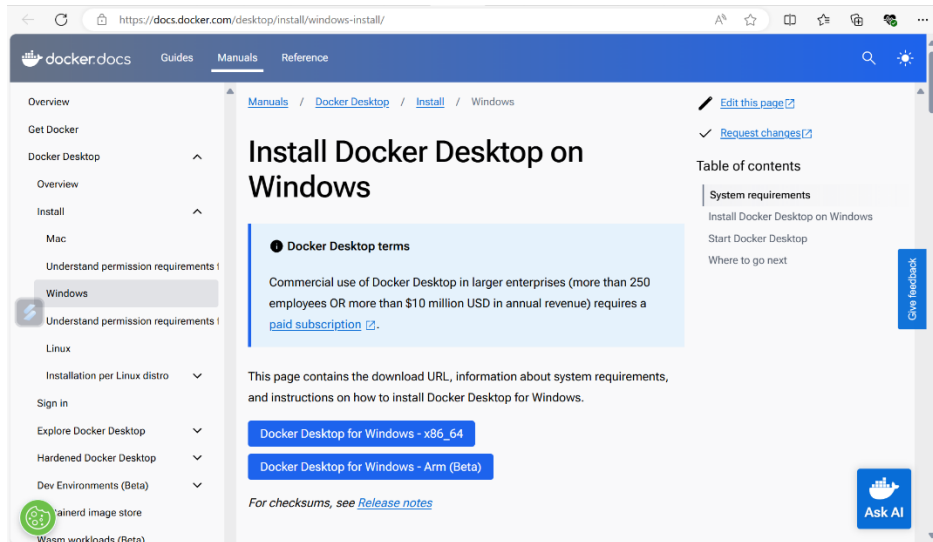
https://docs.docker.com/desktop/install/windows-install/

docker.docs Guides Manuals Reference

Overview
Get Docker
Docker Desktop
Overview
Install
Mac
Understand permission requirements f
Windows
Understand permission requirements f
Linux
Installation per Linux distro
Sign in
Explore Docker Desktop
Hardened Docker Desktop
Dev Environments (Beta)
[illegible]tainerd image store
Wasm workloads (Beta)

Manuals / Docker Desktop / Install / Windows

# Install Docker Desktop on Windows

Docker Desktop terms

Commercial use of Docker Desktop in larger enterprises (more than 250 employees OR more than $10 million USD in annual revenue) requires a paid subscription.

This page contains the download URL, information about system requirements, and instructions on how to install Docker Desktop for Windows.

Docker Desktop for Windows - x86_64

Docker Desktop for Windows - Arm (Beta)

For checksums, see Release notes

Edit this page

Request changes

Table of contents

System requirements
Install Docker Desktop on Windows
Start Docker Desktop
Where to go next

Give feedback

Ask AI